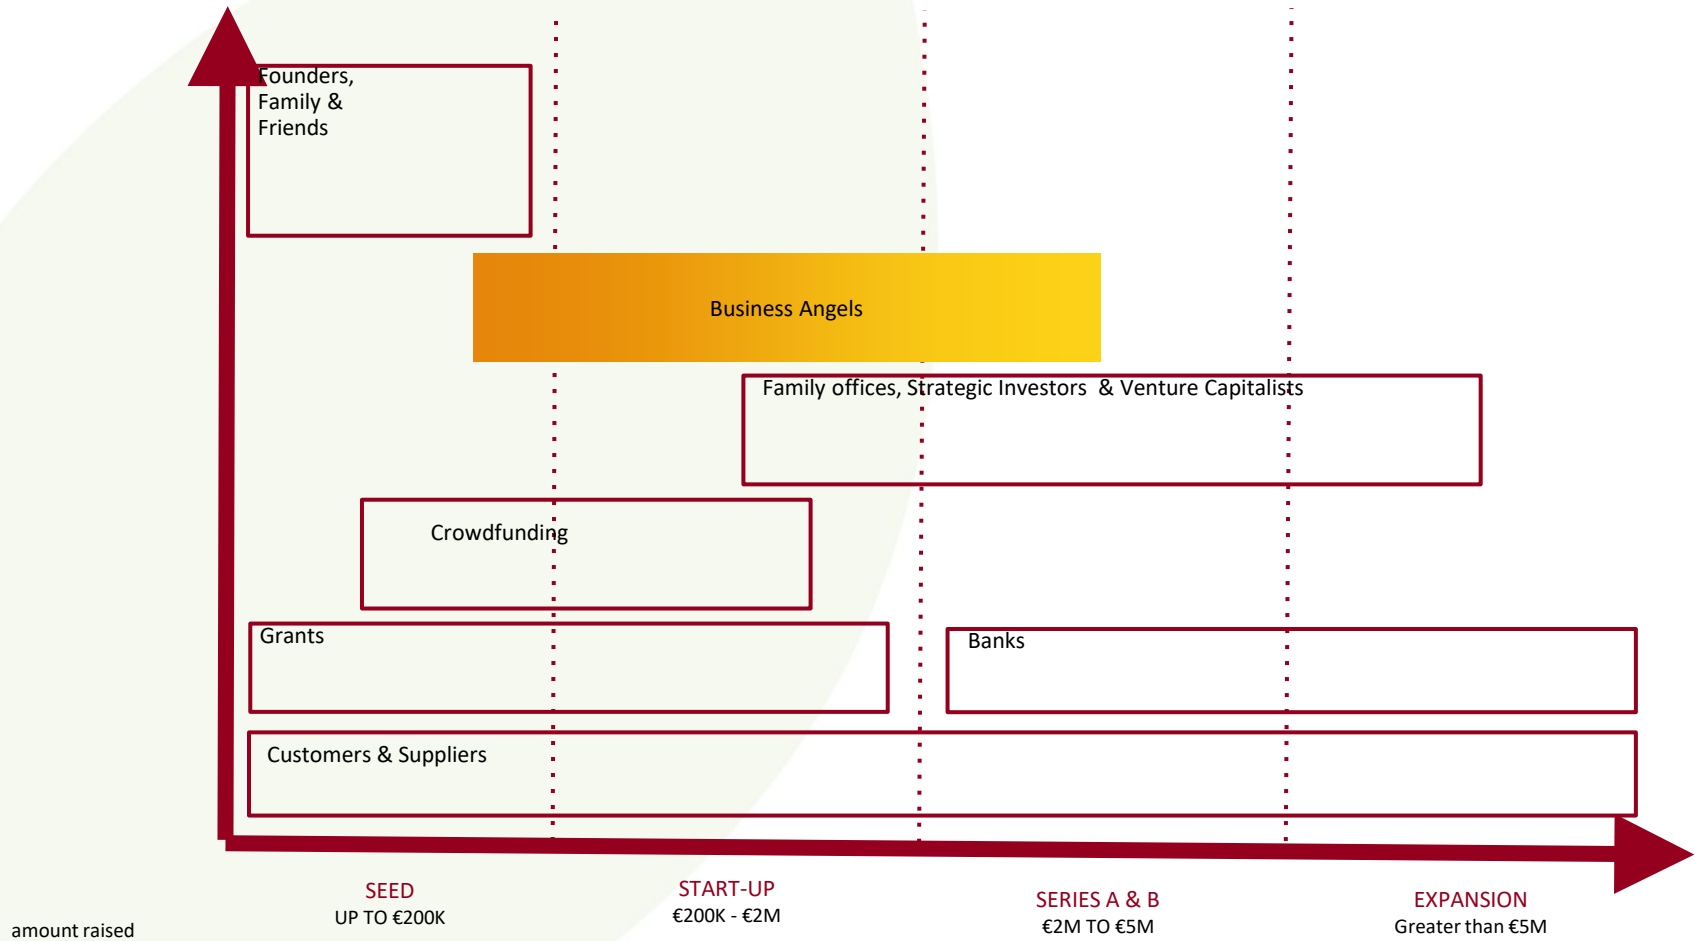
Founders, Family & Friends

Business Angels

Family offices, Strategic Investors & Venture Capitalists

Crowdfunding

Grants

Banks

Customers & Suppliers

amount raised

SEED
UP TO €200K

START-UP
€200K - €2M

SERIES A & B
€2M TO €5M

EXPANSION
Greater than €5M